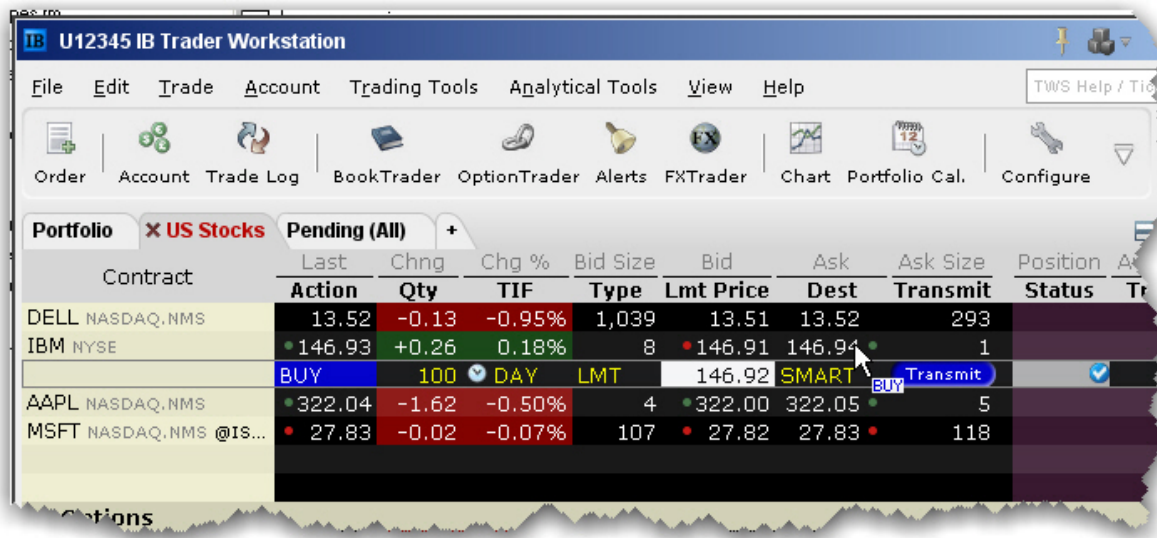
U12345 IB Trader Workstation

File Edit Trade Account Trading Tools Analytical Tools View Help

TWS Help / Ti

Order Account Trade Log BookTrader OptionTrader Alerts FXTrader Chart Portfolio Cal. Configure

Portfolio US Stocks Pending (All) +

| Contract | Last / Action | Chng / Qty | Chg % / TIF | Bid Size / Type | Bid / Lmt Price | Ask / Dest | Ask Size / Transmit | Position / Status |
|---|---|---|---|---|---|---|---|---|
| DELL NASDAQ.NMS | 13.52 | -0.13 | -0.95% | 1,039 | 13.51 | 13.52 | 293 | |
| IBM NYSE | 146.93 | +0.26 | 0.18% | 8 | 146.91 | 146.94 | 1 | |
| | BUY | 100 | DAY | LMT | 146.92 | SMART | Transmit | |
| AAPL NASDAQ.NMS | 322.04 | -1.62 | -0.50% | 4 | 322.00 | 322.05 | 5 | |
| MSFT NASDAQ.NMS @IS... | 27.83 | -0.02 | -0.07% | 107 | 27.82 | 27.83 | 118 | |

BUY

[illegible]ctions